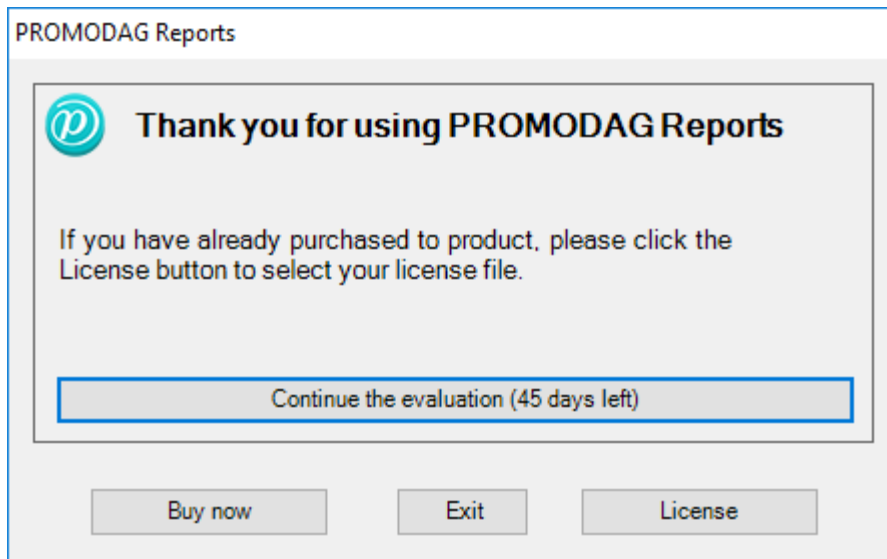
PROMODAG Reports

Thank you for using PROMODAG Reports

If you have already purchased to product, please click the License button to select your license file.

Continue the evaluation (45 days left)

Buy now

Exit

License